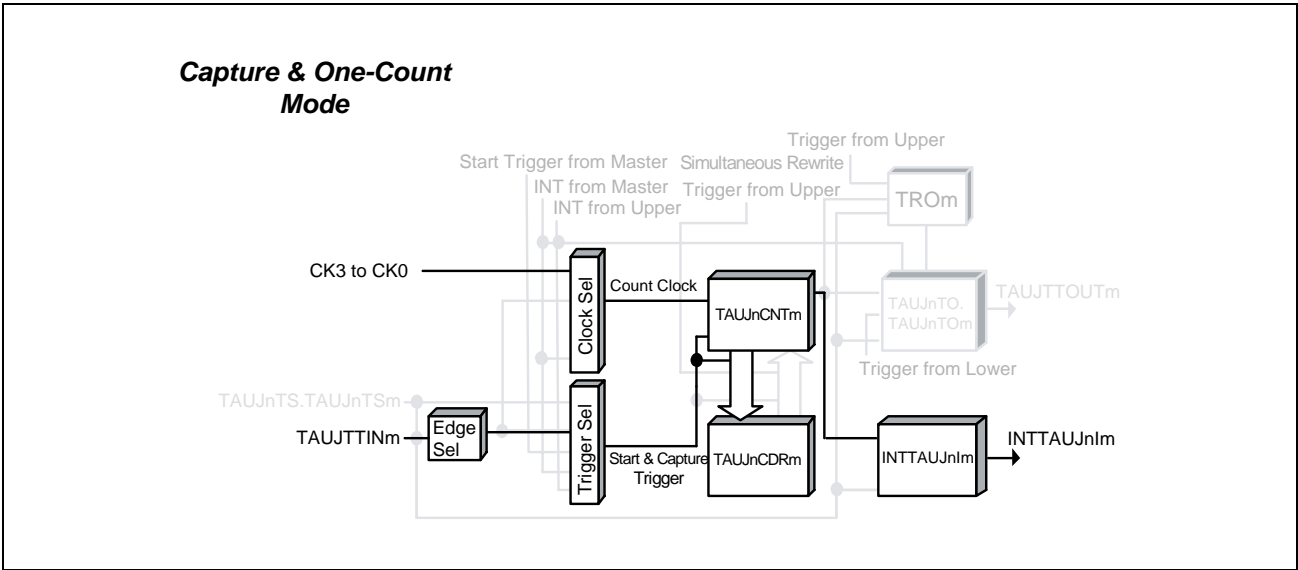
Capture & One-Count Mode

Trigger from Upper
Start Trigger from Master
Simultaneous Rewrite
INT from Master
Trigger from Upper
INT from Upper
TROm

CK3 to CK0
Clock Sel
Count Clock
TAUJnCNTm
TAUJnTO.
TAUJnTOm
TAUJTTOUTm
Trigger from Lower

TAUJnTS.TAUJnTSm
TAUJTTINm
Edge Sel
Trigger Sel
Start & Capture Trigger
TAUJnCDRm
INTTAUJnIm
INTTAUJnIm